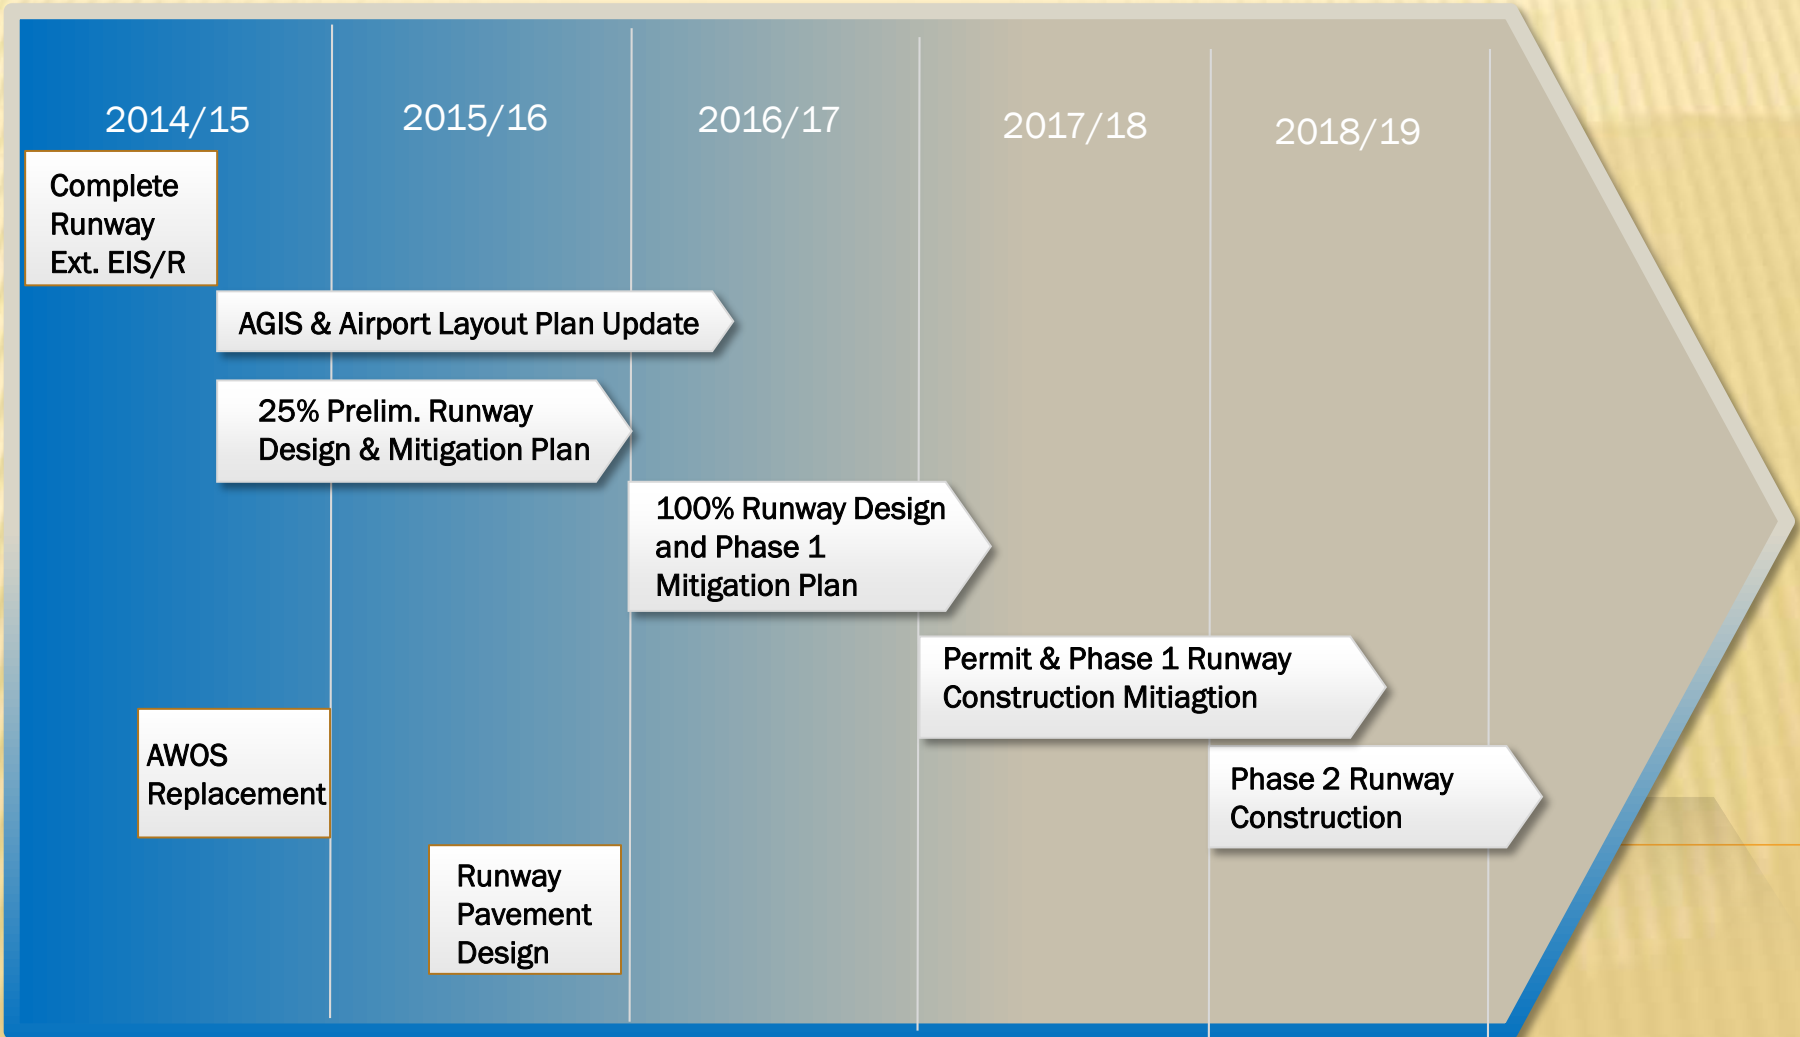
2014/15

2015/16

2016/17

2017/18

2018/19

Complete Runway Ext. EIS/R

AGIS & Airport Layout Plan Update

25% Prelim. Runway Design & Mitigation Plan

100% Runway Design and Phase 1 Mitigation Plan

Permit & Phase 1 Runway Construction Mitiagtion

Phase 2 Runway Construction

AWOS Replacement

Runway Pavement Design